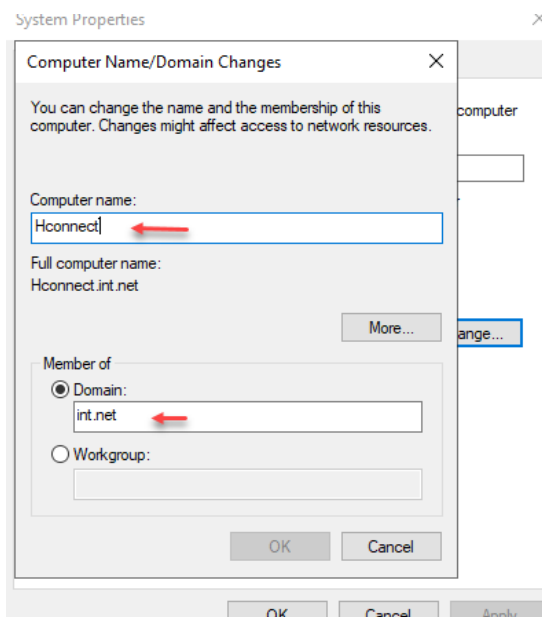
System Properties

Computer Name/Domain Changes

You can change the name and the membership of this computer. Changes might affect access to network resources.

computer

Computer name:

Hconnect

Full computer name:

Hconnect.int.net

More...

ange...

Member of

Domain:

int.net

Workgroup:

OK

Cancel

OK

Cancel

Apply